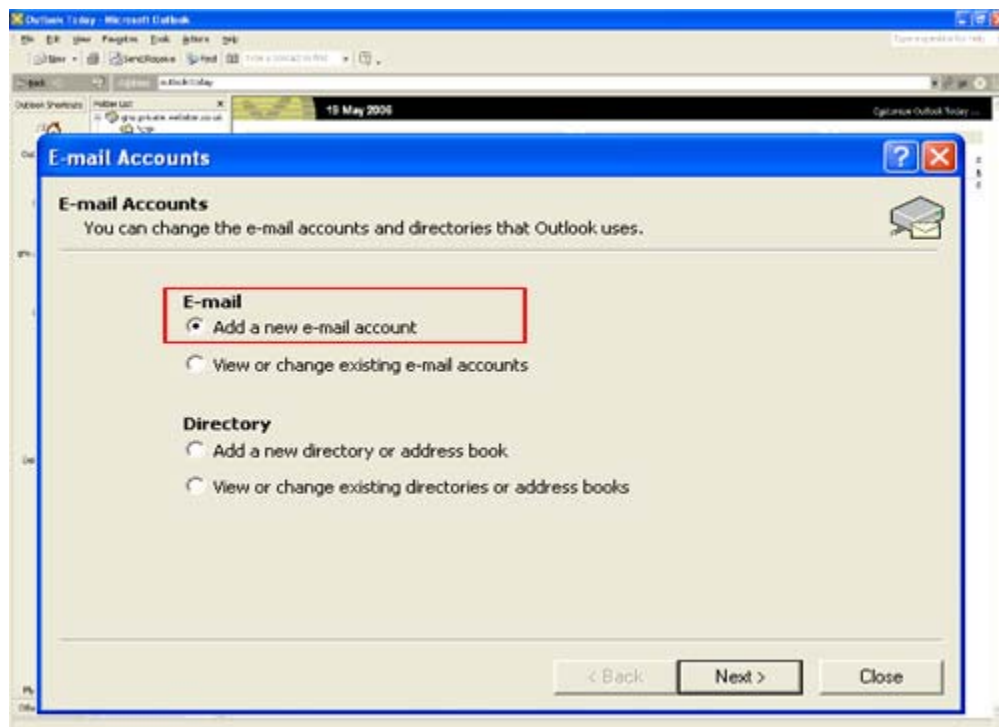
Outlook Today - Microsoft Outlook

File Edit View Favorites Tools Actions Help

New Send/Receive Find Type a contact to find

Type a question for help

Back Address outlook:today

Outlook Shortcuts Folder List

19 May 2006

Customize Outlook Today ...

E-mail Accounts

E-mail Accounts
You can change the e-mail accounts and directories that Outlook uses.

E-mail
Add a new e-mail account
View or change existing e-mail accounts

Directory
Add a new directory or address book
View or change existing directories or address books

< Back Next > Close